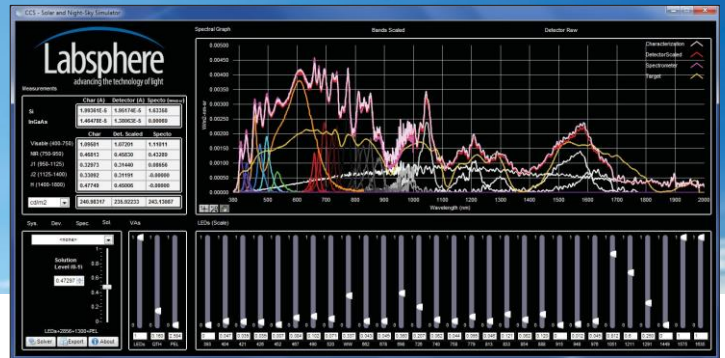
CCS - Solar and Night-Sky Simulator

Labsphere
advancing the technology of light

Measurements

| | Char (A) | Detector (A) | Specto |
|---|---|---|---|
| Si | 1.0836SE-5 | 1.0617E-5 | 1.03350 |
| InGaAs | 1.4647E-5 | 1.3865E-5 | 0.00000 |

| | Char | Det. Scaled | Specto |
|---|---|---|---|
| Visible (400-750) | 1.09501 | 1.07201 | 1.11011 |
| NIR (750-950) | 0.46013 | 0.45030 | 0.43289 |
| J1 (950-1125) | 0.32972 | 0.31440 | 0.08856 |
| J2 (1125-1400) | 0.33092 | 0.31101 | -0.00000 |
| H (1400-1800) | 0.47749 | 0.45006 | -0.00000 |

cd/m2 | 240.98317 | 235.02233 | 242.13887

Sys. Dev. Spec. Sol. VAs

<none>

Solution:
Level (ft-fl)

0.47297

LEDs+2856+1300+PEL

Solver Export About

Spectral Graph | Bands Scaled | Detector Raw

Characterization
DetectorScaled
Spectrometer
Target

0.00550
0.00500
0.00450
0.00400
0.00350
0.00300
0.00250
0.00200
0.00150
0.00100
0.00050
0.00000

W/m2-nm-sr

300 400 500 600 700 800 900 1000 1100 1200 1300 1400 1500 1600 1700 1800 1900 2000
Wavelength (nm)

LEDs (Scale)

LEDs QTH PEL

365 404 421 435 452 467 490 520 580 592 608 625 660 720 740 758 779 815 853 884 888 918 948 976 1051 1211 1291 1449 1570 1650